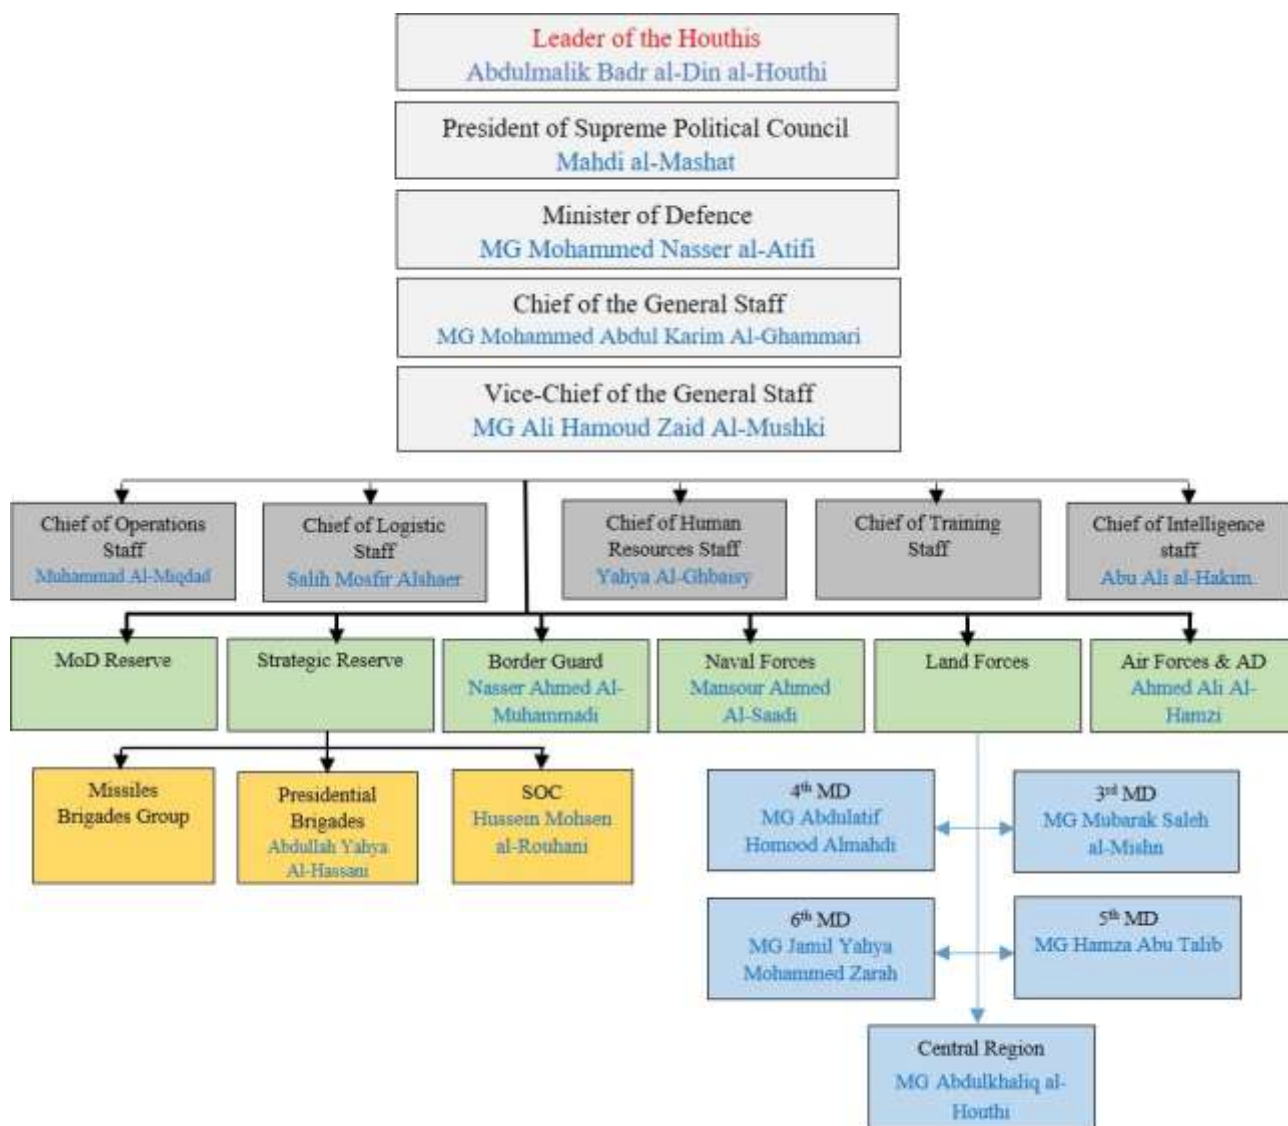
Leader of the Houthis
Abdulmalik Badr al-Din al-Houthi

President of Supreme Political Council
Mahdi al-Mashat

Minister of Defence
MG Mohammed Nasser al-Atifi

Chief of the General Staff
MG Mohammed Abdul Karim Al-Ghammari

Vice-Chief of the General Staff
MG Ali Hamoud Zaid Al-Mushki

Chief of Operations Staff
Muhammad Al-Miqdad

Chief of Logistic Staff
Salih Mosfir Alshaer

Chief of Human Resources Staff
Yahya Al-Ghbaisy

Chief of Training Staff

Chief of Intelligence staff
Abu Ali al-Hakim

MoD Reserve

Strategic Reserve

Border Guard
Nasser Ahmed Al-Muhammadi

Naval Forces
Mansour Ahmed Al-Saadi

Land Forces

Air Forces & AD
Ahmed Ali Al-Hamzi

Missiles Brigades Group

Presidential Brigades
Abdullah Yahya Al-Hassani

SOC
Hussein Mohsen al-Rouhani

4th MD
MG Abdulatif Homood Almahdi

3rd MD
MG Mubarak Saleh al-Mishn

6th MD
MG Jamil Yahya Mohammed Zarah

5th MD
MG Hamza Abu Talib

Central Region
MG Abdulkhaliq al-Houthi